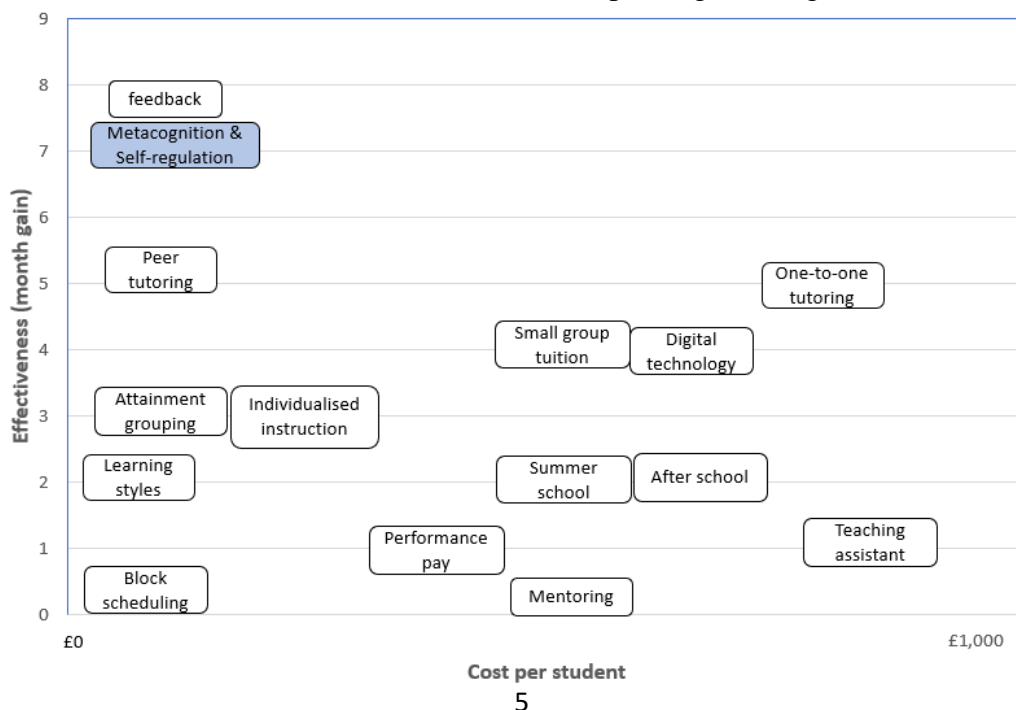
9
8
7
6
5
4
3
2
1
0

Effectiveness (month gain)

feedback

Metacognition & Self-regulation

Peer tutoring

One-to-one tutoring

Small group tuition

Digital technology

Attainment grouping

Individualised instruction

Learning styles

Summer school

After school

Teaching assistant

Performance pay

Block scheduling

Mentoring

£0

£1,000

Cost per student

5